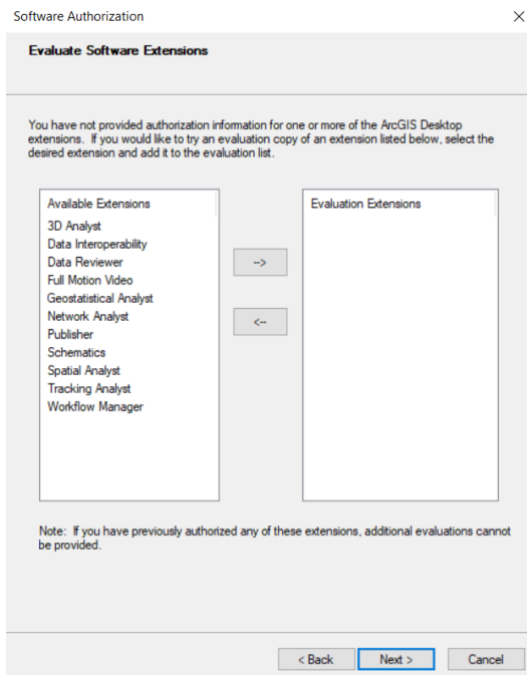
Software Authorization ×

Evaluate Software Extensions

You have not provided authorization information for one or more of the ArcGIS Desktop extensions. If you would like to try an evaluation copy of an extension listed below, select the desired extension and add it to the evaluation list.

Available Extensions
3D Analyst
Data Interoperability
Data Reviewer
Full Motion Video
Geostatistical Analyst
Network Analyst
Publisher
Schematics
Spatial Analyst
Tracking Analyst
Workflow Manager

-->

<--

Evaluation Extensions

Note: If you have previously authorized any of these extensions, additional evaluations cannot be provided.

< Back Next > Cancel